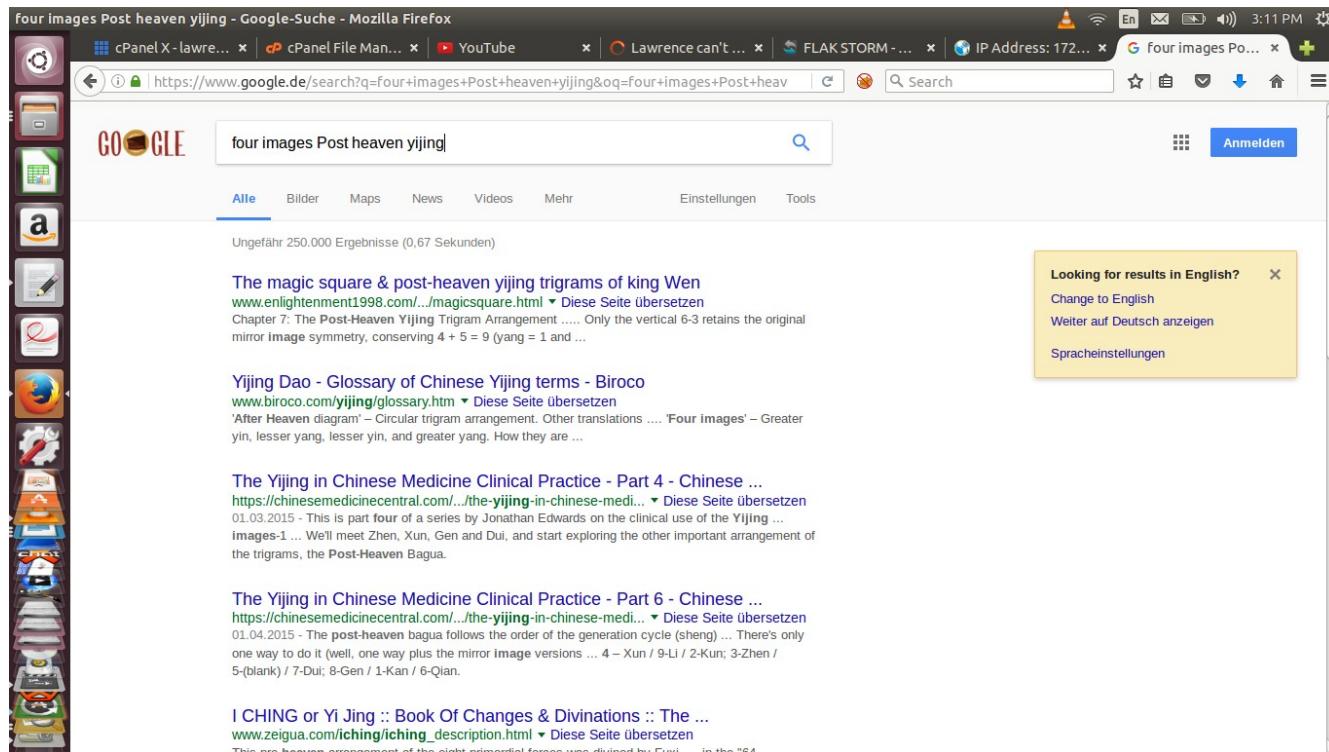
four images Post heaven yijing - Google-Suche - Mozilla Firefox

En 3:11 PM

cPanel X - lawre... × cP cPanel File Man... × YouTube × Lawrence can't ... × FLAK STORM - ... × IP Address: 172... × G four images Po... ×

https://www.google.de/search?q=four+images+Post+heaven+yijing&oq=four+images+Post+heav

Search

GOOGLE

four images Post heaven yijing

Anmelden

Alle Bilder Maps News Videos Mehr Einstellungen Tools

Ungefähr 250.000 Ergebnisse (0,67 Sekunden)

The magic square & post-heaven yijing trigrams of king Wen
www.enlightenment1998.com/.../magicsquare.html ▾ Diese Seite übersetzen
Chapter 7: The Post-Heaven Yijing Trigram Arrangement ..... Only the vertical 6-3 retains the original mirror image symmetry, conserving 4 + 5 = 9 (yang = 1 and ...

Yijing Dao - Glossary of Chinese Yijing terms - Biroco
www.biroco.com/yijing/glossary.htm ▾ Diese Seite übersetzen
'After Heaven diagram' – Circular trigram arrangement. Other translations .... 'Four images' – Greater yin, lesser yang, lesser yin, and greater yang. How they are ...

The Yijing in Chinese Medicine Clinical Practice - Part 4 - Chinese ...
https://chinesemedicinecentral.com/.../the-yijing-in-chinese-medi... ▾ Diese Seite übersetzen
01.03.2015 - This is part four of a series by Jonathan Edwards on the clinical use of the Yijing ... images-1 ... We'll meet Zhen, Xun, Gen and Dui, and start exploring the other important arrangement of the trigrams, the Post-Heaven Bagua.

The Yijing in Chinese Medicine Clinical Practice - Part 6 - Chinese ...
https://chinesemedicinecentral.com/.../the-yijing-in-chinese-medi... ▾ Diese Seite übersetzen
01.04.2015 - The post-heaven bagua follows the order of the generation cycle (sheng) ... There's only one way to do it (well, one way plus the mirror image versions ... 4 – Xun / 9-Li / 2-Kun; 3-Zhen / 5-(blank) / 7-Dui; 8-Gen / 1-Kan / 6-Qian.

I CHING or Yi Jing :: Book Of Changes & Divinations :: The ...
www.zeigua.com/iching/iching_description.html ▾ Diese Seite übersetzen
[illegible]

Looking for results in English?
Change to English
Weiter auf Deutsch anzeigen
Spracheinstellungen